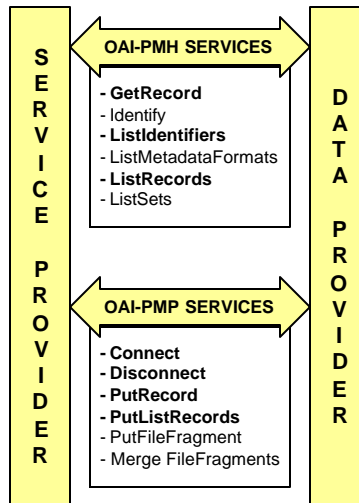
SERVICE PROVIDER

OAI-PMH SERVICES

- GetRecord
- Identify
- ListIdentifiers
- ListMetadataFormats
- ListRecords
- ListSets

OAI-PMP SERVICES

- Connect
- Disconnect
- PutRecord
- PutListRecords
- PutFileFragment
- Merge FileFragments

DATA PROVIDER